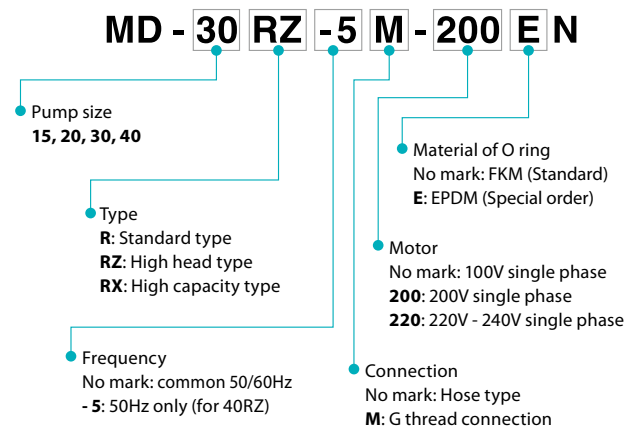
MD - 30 RZ -5 M - 200 E N

Pump size
**15, 20, 30, 40**

Type
**R**: Standard type
**RZ**: High head type
**RX**: High capacity type

Frequency
No mark: common 50/60Hz
**- 5**: 50Hz only (for 40RZ)

Material of O ring
No mark: FKM (Standard)
**E**: EPDM (Special order)

Motor
No mark: 100V single phase
**200**: 200V single phase
**220**: 220V - 240V single phase

Connection
No mark: Hose type
**M**: G thread connection